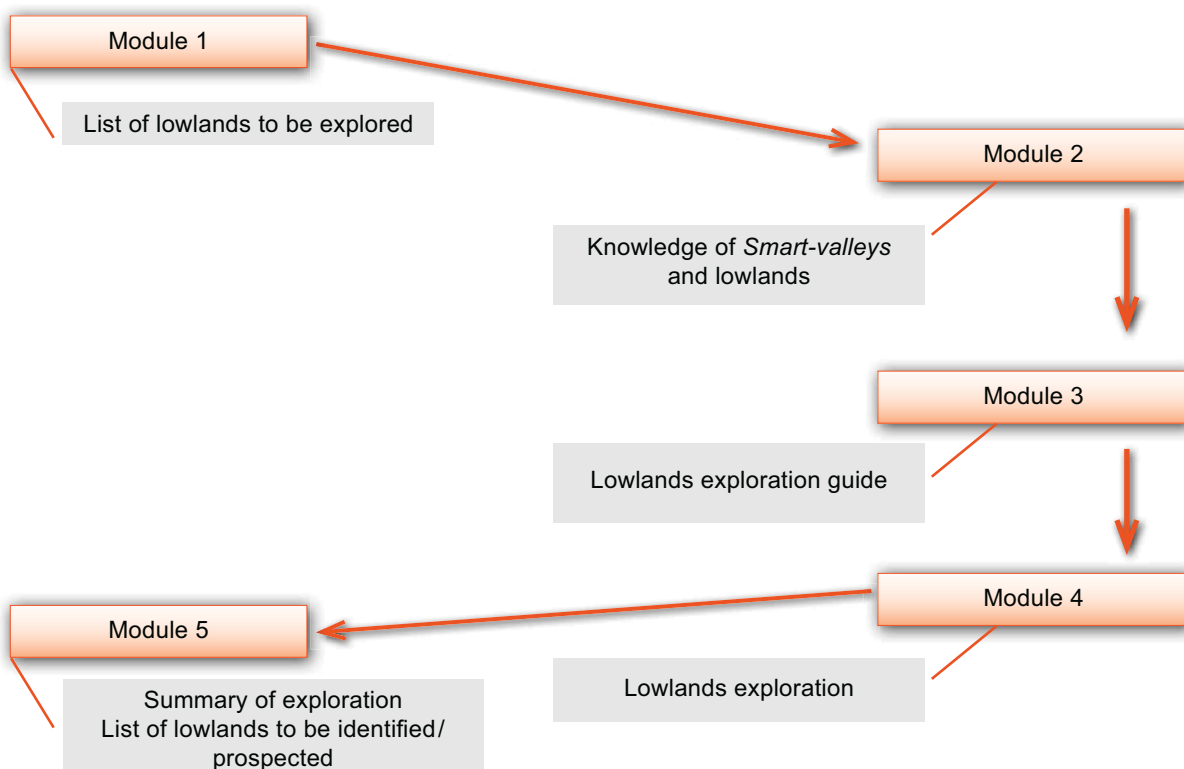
Module 1

List of lowlands to be explored

Module 2

Knowledge of *Smart-valleys* and lowlands

Module 3

Lowlands exploration guide

Module 4

Lowlands exploration

Module 5

Summary of exploration
List of lowlands to be identified/ prospected